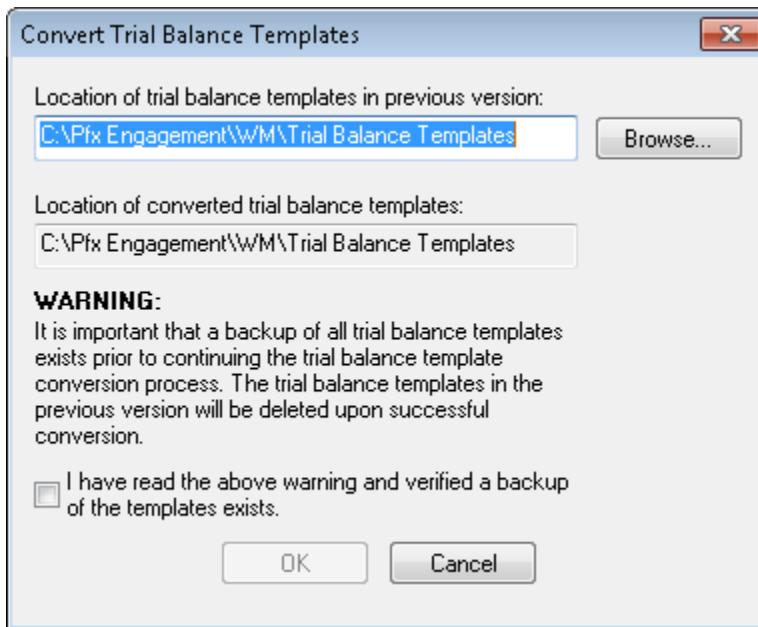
Convert Trial Balance Templates

Location of trial balance templates in previous version:

C:\Pfx Engagement\WM\Trial Balance Templates

Browse...

Location of converted trial balance templates:

C:\Pfx Engagement\WM\Trial Balance Templates

WARNING:

It is important that a backup of all trial balance templates exists prior to continuing the trial balance template conversion process. The trial balance templates in the previous version will be deleted upon successful conversion.

I have read the above warning and verified a backup of the templates exists.

OK

Cancel